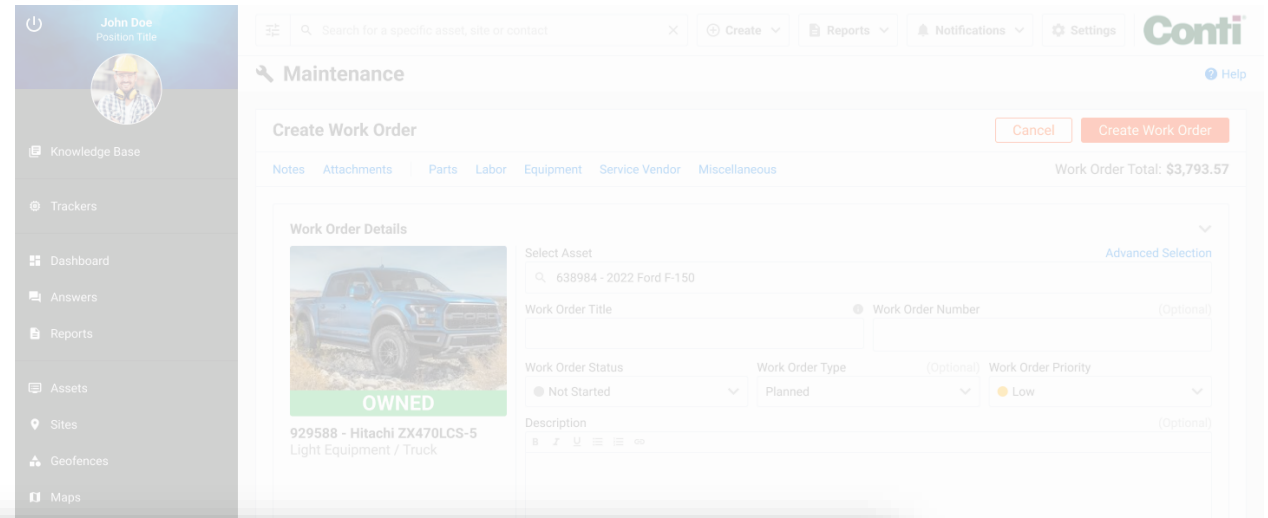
John Doe
Position Title

Knowledge Base

Trackers

Dashboard

Answers

Reports

Assets

Sites

Geofences

Maps

Search for a specific asset, site or contact

Create

Reports

Notifications

Settings

Conti

Maintenance

Help

Create Work Order

Cancel

Create Work Order

Notes Attachments Parts Labor Equipment Service Vendor Miscellaneous

Work Order Total: $3,793.57

Work Order Details

OWNED

929588 - Hitachi ZX470LCS-5
Light Equipment / Truck

Select Asset

Advanced Selection

638984 - 2022 Ford F-150

Work Order Title

Work Order Number

(Optional)

Work Order Status

Not Started

Work Order Type

(Optional)

Planned

Work Order Priority

Low

Description

(Optional)

B I U